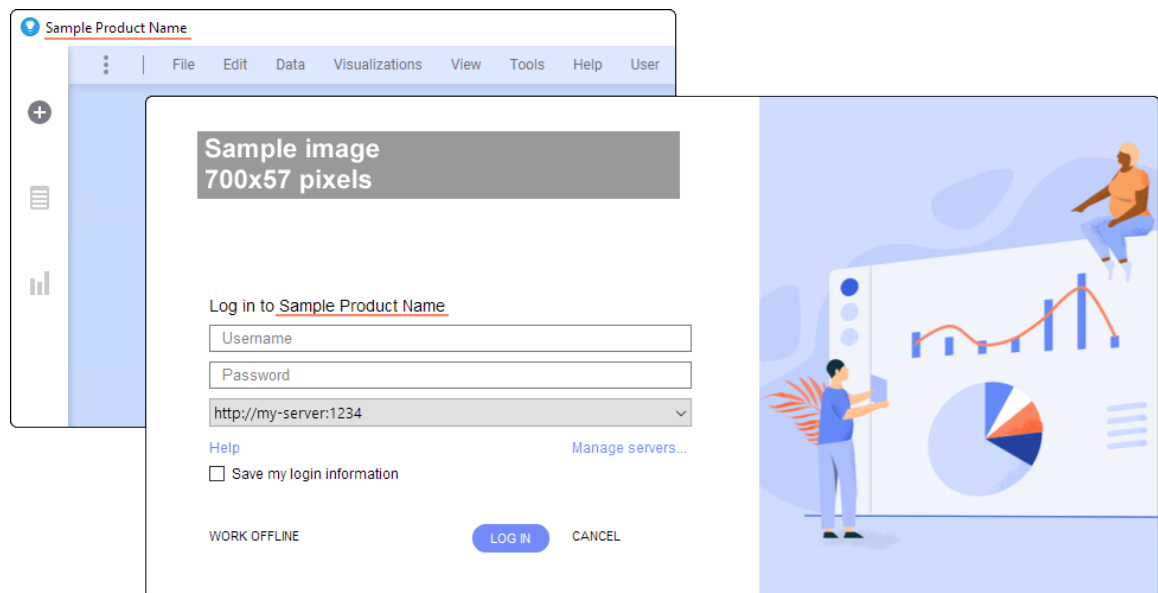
Sample Product Name

File Edit Data Visualizations View Tools Help User

Sample image
700x57 pixels

Log in to Sample Product Name

Username

Password

http://my-server:1234

Help

Manage servers...

Save my login information

WORK OFFLINE

LOG IN

CANCEL